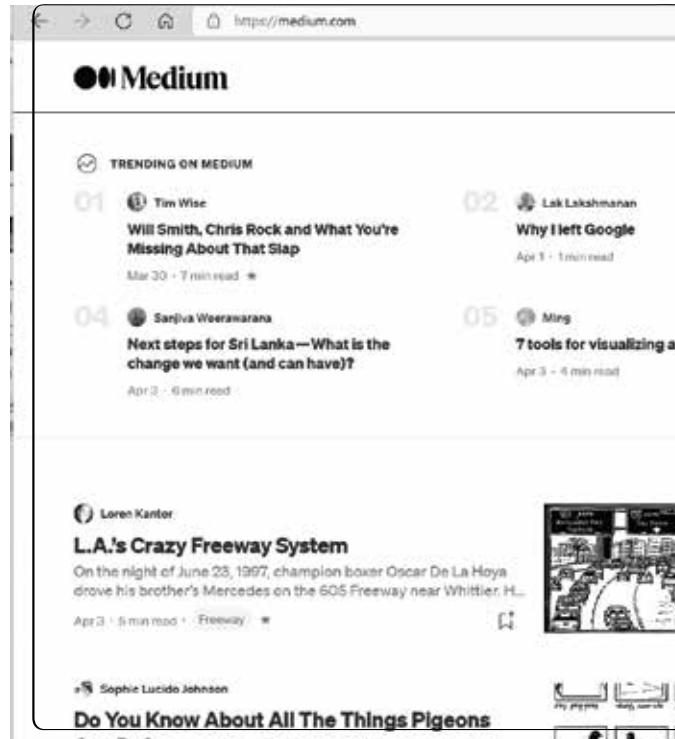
https://medium.com

Medium

TRENDING ON MEDIUM

01 Tim Wise
Will Smith, Chris Rock and What You're Missing About That Slap
Mar 30 · 7 min read ★

02 Lak Lakshmanan
Why I left Google
Apr 1 · 1 min read

04 Sanjiva Weerawarana
Next steps for Sri Lanka — What is the change we want (and can have)?
Apr 2 · 6 min read

05 Ming
7 tools for visualizing a

Apr 3 · 4 min read

Loren Kantor
L.A.'s Crazy Freeway System
On the night of June 23, 1997, champion boxer Oscar De La Hoya drove his brother's Mercedes on the 605 Freeway near Whittier. H...
Apr 3 · 5 min read · Freeway ★

Sophie Lucido Johnson
Do You Know About All The Things Pigeons